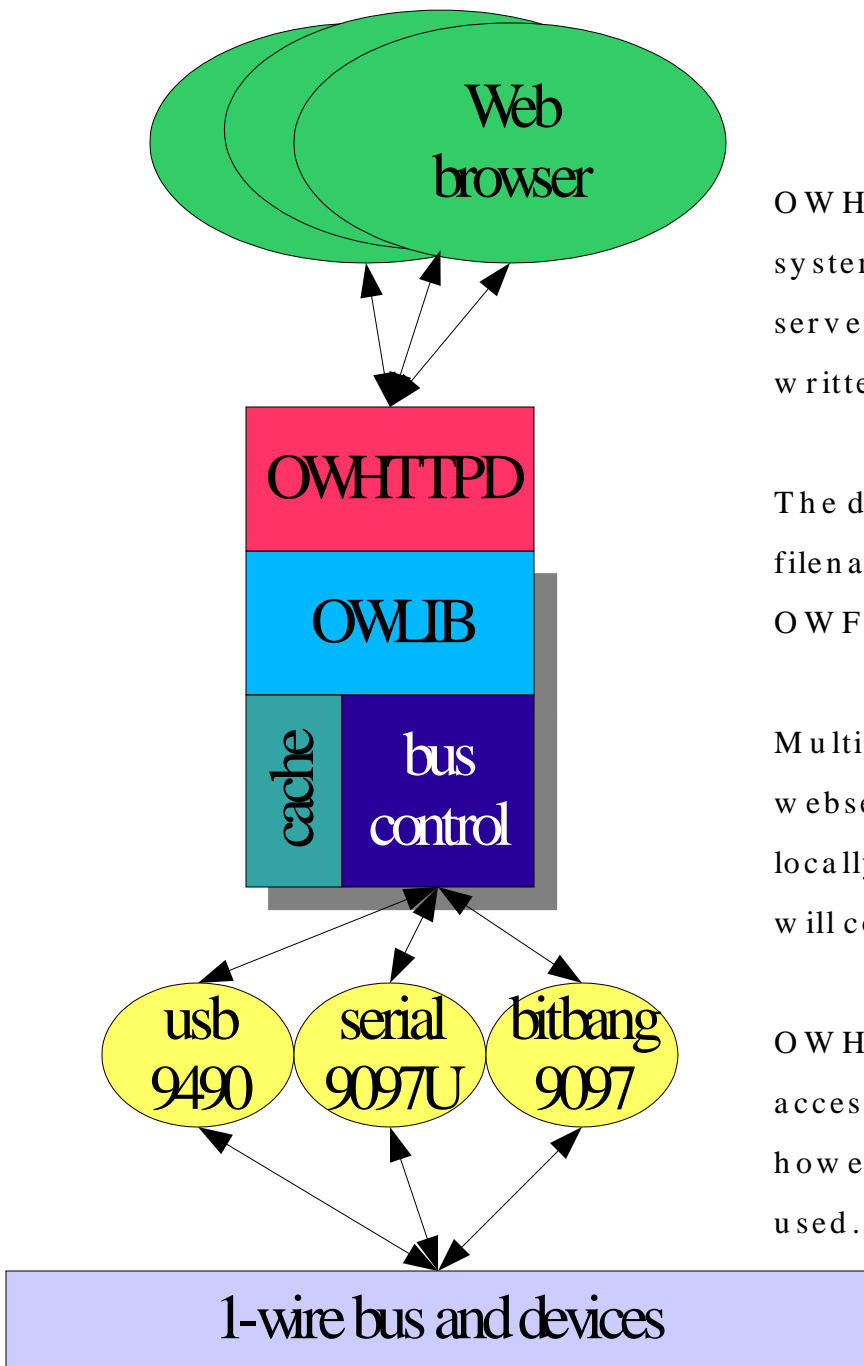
Web browser

OWHTTPD

OWLIB

cache

bus control

usb 9490

serial 9097U

bitbang 9097

1-wire bus and devices

OWH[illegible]

system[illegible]

serve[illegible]

writte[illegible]

The d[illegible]

filena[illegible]

OWF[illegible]

Multi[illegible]

websc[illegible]

locally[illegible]

will co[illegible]

OWH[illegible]

acces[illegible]

howe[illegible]

used.